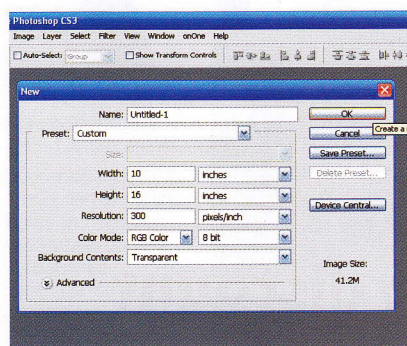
Photoshop CS3

Image Layer Select Filter View Window onOne Help

Auto-Select: Group Show Transform Controls

New

Name: Untitled-1

Preset: Custom

Size:

Width: 10 inches

Height: 16 inches

Resolution: 300 pixels/inch

Color Mode: RGB Color 8 bit

Background Contents: Transparent

Advanced

OK

Cancel

Create a

Save Preset...

Delete Preset...

Device Central...

Image Size:

41.2M